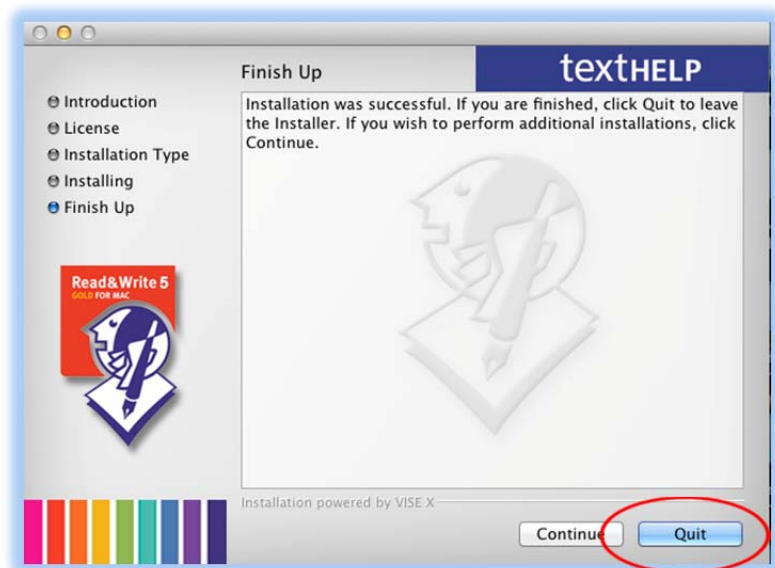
Finish Up

texthelp

Introduction
License
Installation Type
Installing
Finish Up

Installation was successful. If you are finished, click Quit to leave the Installer. If you wish to perform additional installations, click Continue.

Read&Write 5
GOLD FOR MAC

Installation powered by VISE X

Continue

Quit